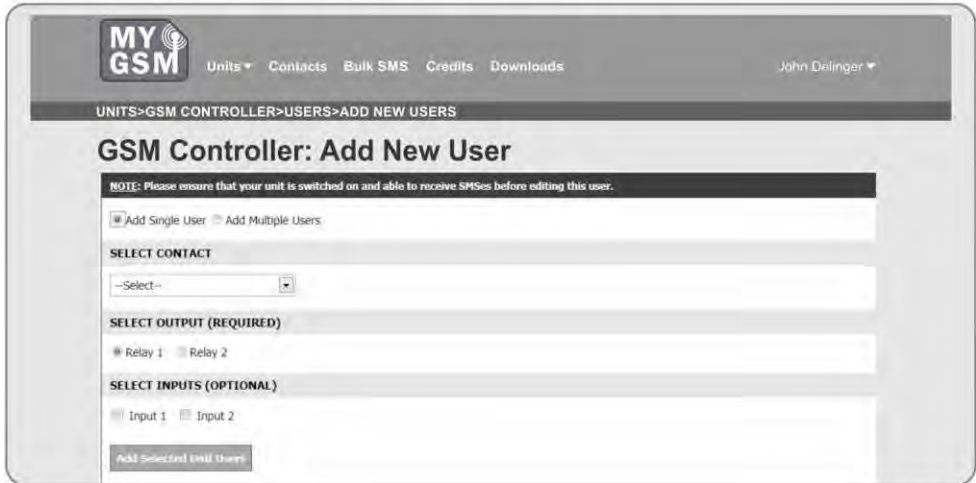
MY GSM

Units ▾ Contacts Bulk SMS Credits Downloads

John Delinger ▾

UNITS>GSM CONTROLLER>USERS>ADD NEW USERS

GSM Controller: Add New User

NOTE: Please ensure that your unit is switched on and able to receive SMSes before editing this user.

Add Single User Add Multiple Users

SELECT CONTACT

--Select--

SELECT OUTPUT (REQUIRED)

Relay 1 Relay 2

SELECT INPUTS (OPTIONAL)

Input 1 Input 2

Add Selected Unit Users